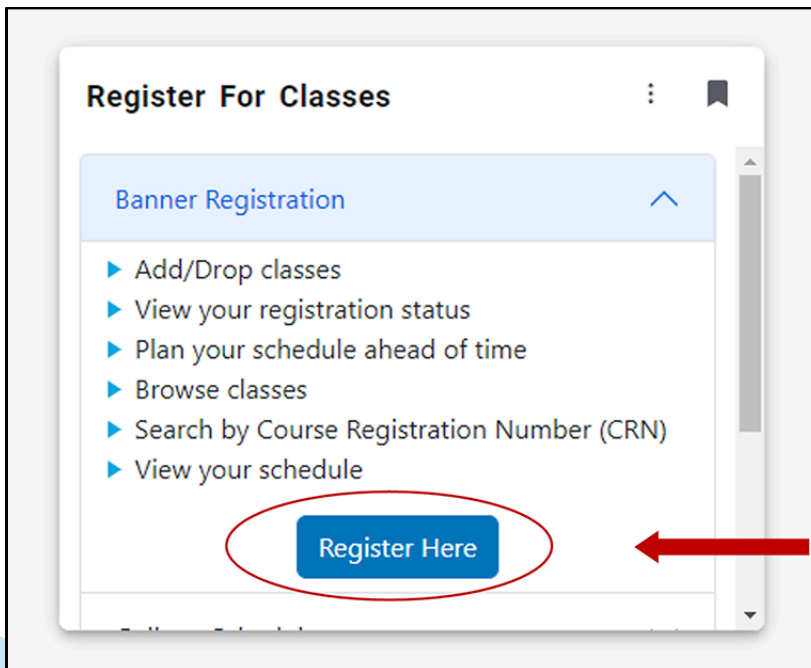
Register For Classes

Banner Registration

- Add/Drop classes
- View your registration status
- Plan your schedule ahead of time
- Browse classes
- Search by Course Registration Number (CRN)
- View your schedule

Register Here

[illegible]